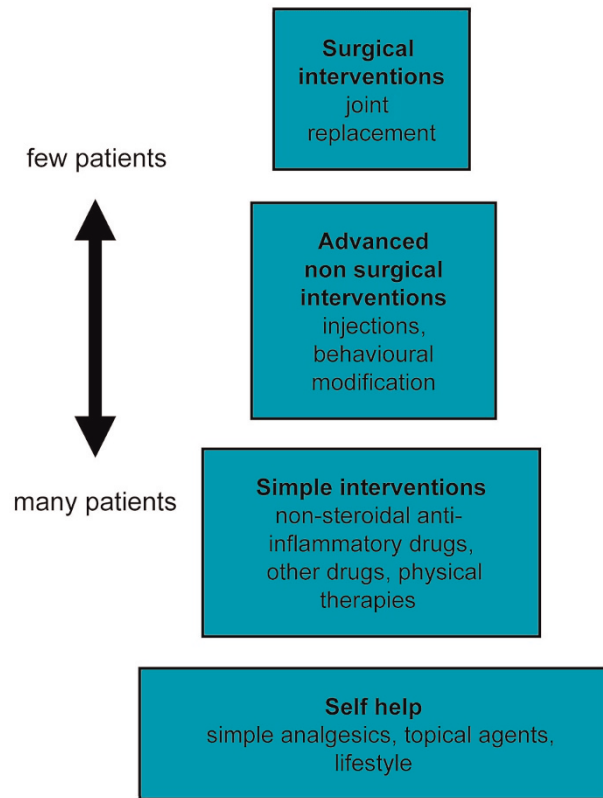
few patients

many patients

Surgical interventions
joint replacement

Advanced non surgical interventions
injections, behavioural modification

Simple interventions
non-steroidal anti-inflammatory drugs, other drugs, physical therapies

Self help
simple analgesics, topical agents, lifestyle